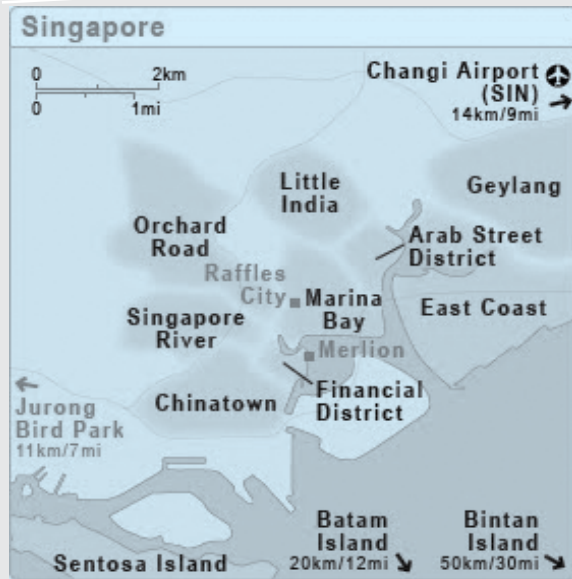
Singapore

0 2km
0 1mi

Changi Airport (SIN) 14km/9mi

Little India

Geylang

Orchard Road

Arab Street District

Raffles City

Marina Bay

East Coast

Singapore River

Merlion

Jurong Bird Park 11km/7mi

Chinatown

Financial District

Batam Island 20km/12mi

Bintan Island 50km/30mi

Sentosa Island